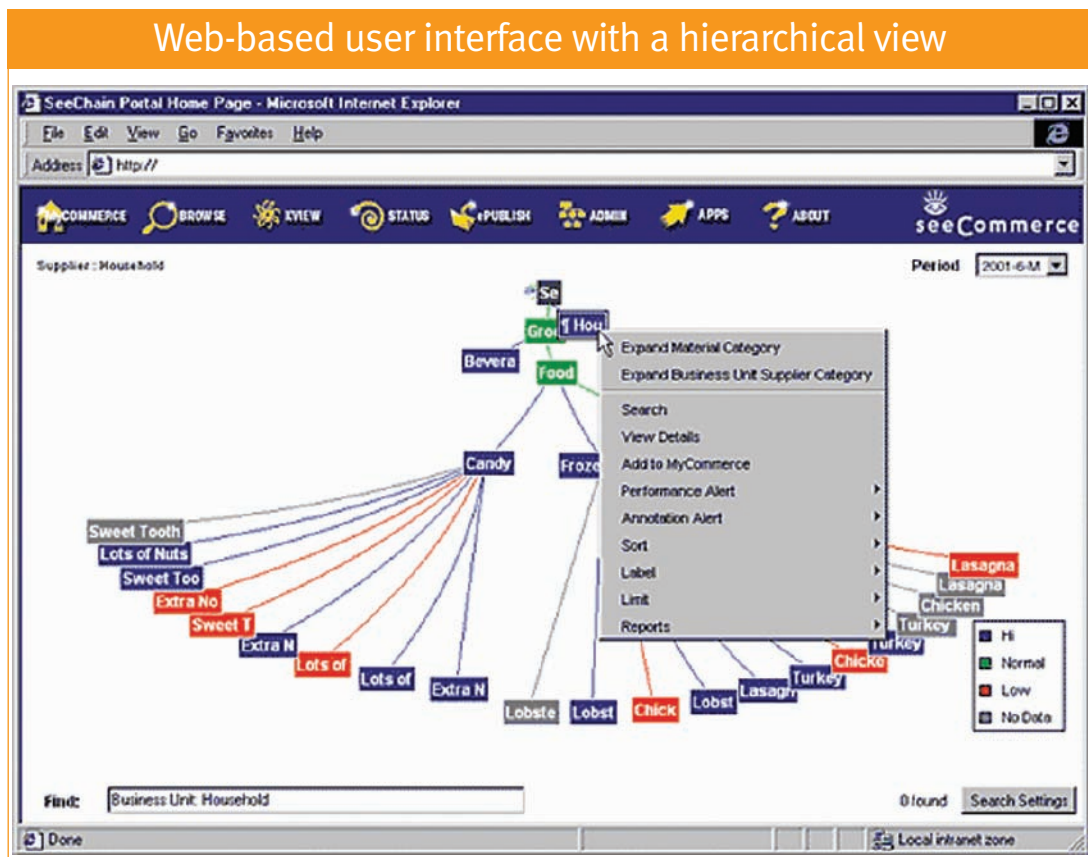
Web-based user interface with a hierarchical view

SeeChain Portal Home Page - Microsoft Internet Explorer

File Edit View Go Favorites Help

Address http://

MYCOMMERCE BROWSE XVIEW STATUS ePUBLISH ADMIN APPS ABOUT seeCommerce

Supplier : Household

Period 2001-6-M

Se
Groc
Hou
Bevera
Food
Candy
Froze

Expand Material Category
Expand Business Unit Supplier Category
Search
View Details
Add to MyCommerce
Performance Alert
Annotation Alert
Sort
Label
Limit
Reports

Sweet Tooth
Lots of Nuts
Sweet Too
Extra No
Sweet T
Extra N
Lots of
Lots of
Extra N
Lobste
Lobst
Chick
Lobst
Lasagn
Turkey
Chicke
Turkey
Turkey
Chicken
Lasagna
Lasagna

Hi
Normal
Low
No Data

Find: Business Unit: Household

0 found Search Settings

Done

Local intranet zone